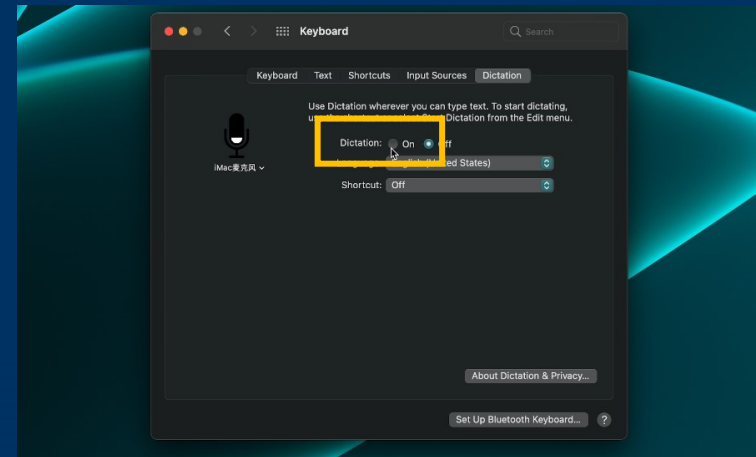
Keyboard

Search

Keyboard Text Shortcuts Input Sources Dictation

Use Dictation wherever you can type text. To start dictating, u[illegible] Dictation from the Edit menu.

iMac麦克风

Dictation: On Off

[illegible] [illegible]ed States)

Shortcut: Off

About Dictation & Privacy...

Set Up Bluetooth Keyboard...

?